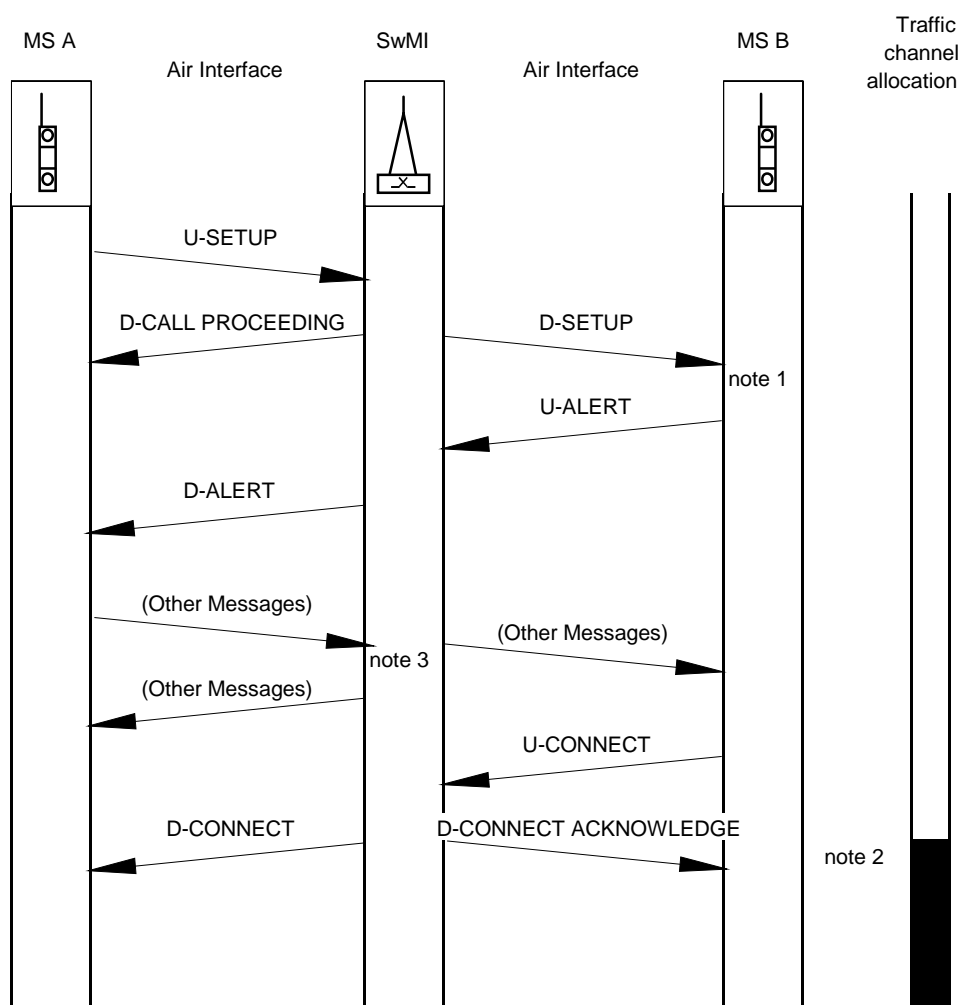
MS A

Air Interface

SwMI

Air Interface

MS B

Traffic channel allocation

U-SETUP

D-CALL PROCEEDING

D-SETUP

note 1

U-ALERT

D-ALERT

(Other Messages)

(Other Messages)

note 3

(Other Messages)

U-CONNECT

D-CONNECT

D-CONNECT ACKNOWLEDGE

note 2